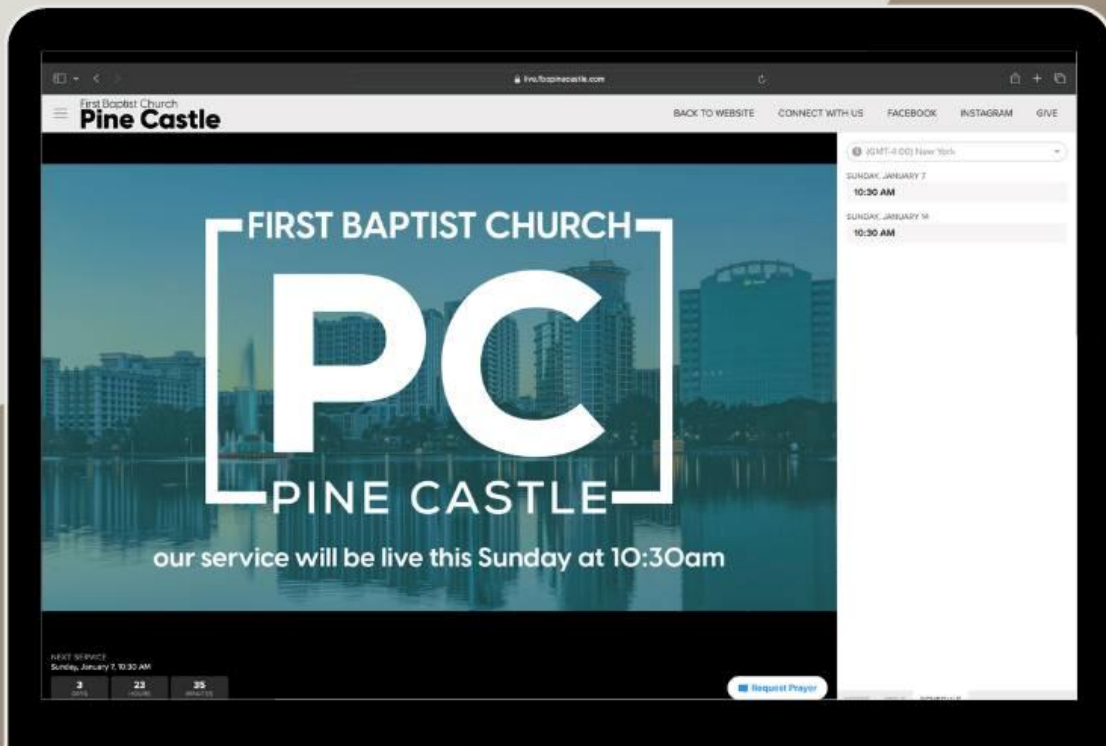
live.fbcpinecastle.com

First Baptist Church
Pine Castle

BACK TO WEBSITE CONNECT WITH US FACEBOOK INSTAGRAM GIVE

(GMT-4:00) New York

SUNDAY, JANUARY 7
10:30 AM

SUNDAY, JANUARY 14
10:30 AM

FIRST BAPTIST CHURCH
PC
PINE CASTLE
our service will be live this Sunday at 10:30am

NEXT SERVICE
Sunday, January 7, 10:30 AM

3 DAYS
23 HOURS
35 MINUTES

Request Prayer